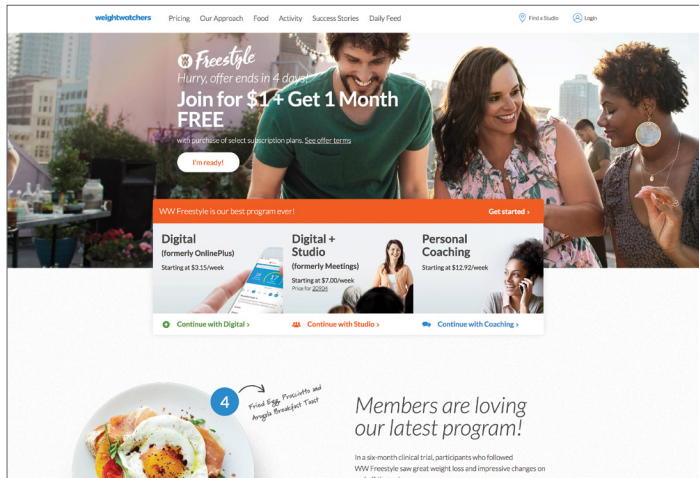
weightwatchers Pricing Our Approach Food Activity Success Stories Daily Feed

Find a Studio Login

Freestyle
Hurry, offer ends in 4 days!
Join for $1 + Get 1 Month FREE
with purchase of select subscription plans. See offer terms

I'm ready!

WW Freestyle is our best program ever!
Get started ›

Digital
(formerly OnlinePlus)
Starting at $3.15/week

Digital + Studio
(formerly Meetings)
Starting at $7.00/week
Price for 20904

Personal Coaching
Starting at $12.92/week

Continue with Digital ›
Continue with Studio ›
Continue with Coaching ›

4
Fried Egg, Prosciutto and Arugula Breakfast Toast

Members are loving our latest program!

In a six-month clinical trial, participants who followed WW Freestyle saw great weight loss and impressive changes on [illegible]